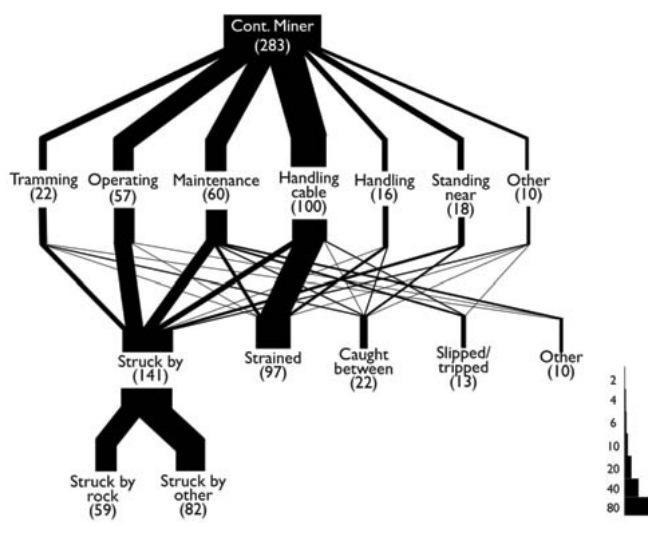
Cont. Miner (283)

Tramming (22)

Operating (57)

Maintenance (60)

Handling cable (100)

Handling (16)

Standing near (18)

Other (10)

Struck by (141)

Strained (97)

Caught between (22)

Slipped/ tripped (13)

Other (10)

Struck by rock (59)

Struck by other (82)

2
4
6
10
20
40
80